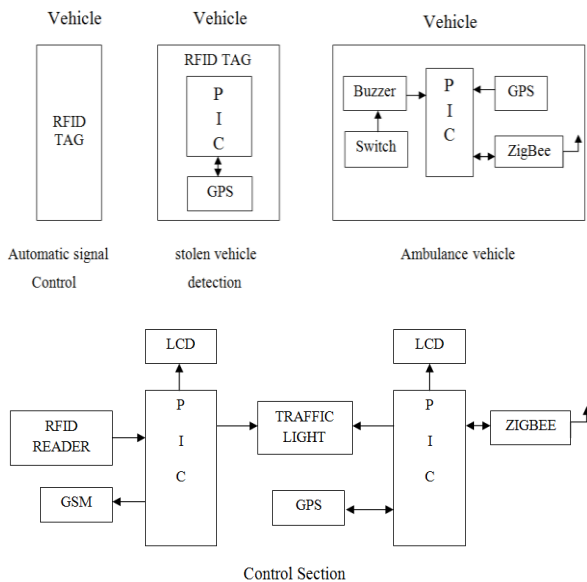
Vehicle

RFID TAG

Automatic signal Control

Vehicle

RFID TAG

P I C

GPS

stolen vehicle detection

Vehicle

Buzzer

P I C

GPS

Switch

ZigBee

Ambulance vehicle

LCD

RFID READER

P I C

GSM

TRAFFIC LIGHT

LCD

P I C

ZIGBEE

GPS

Control Section